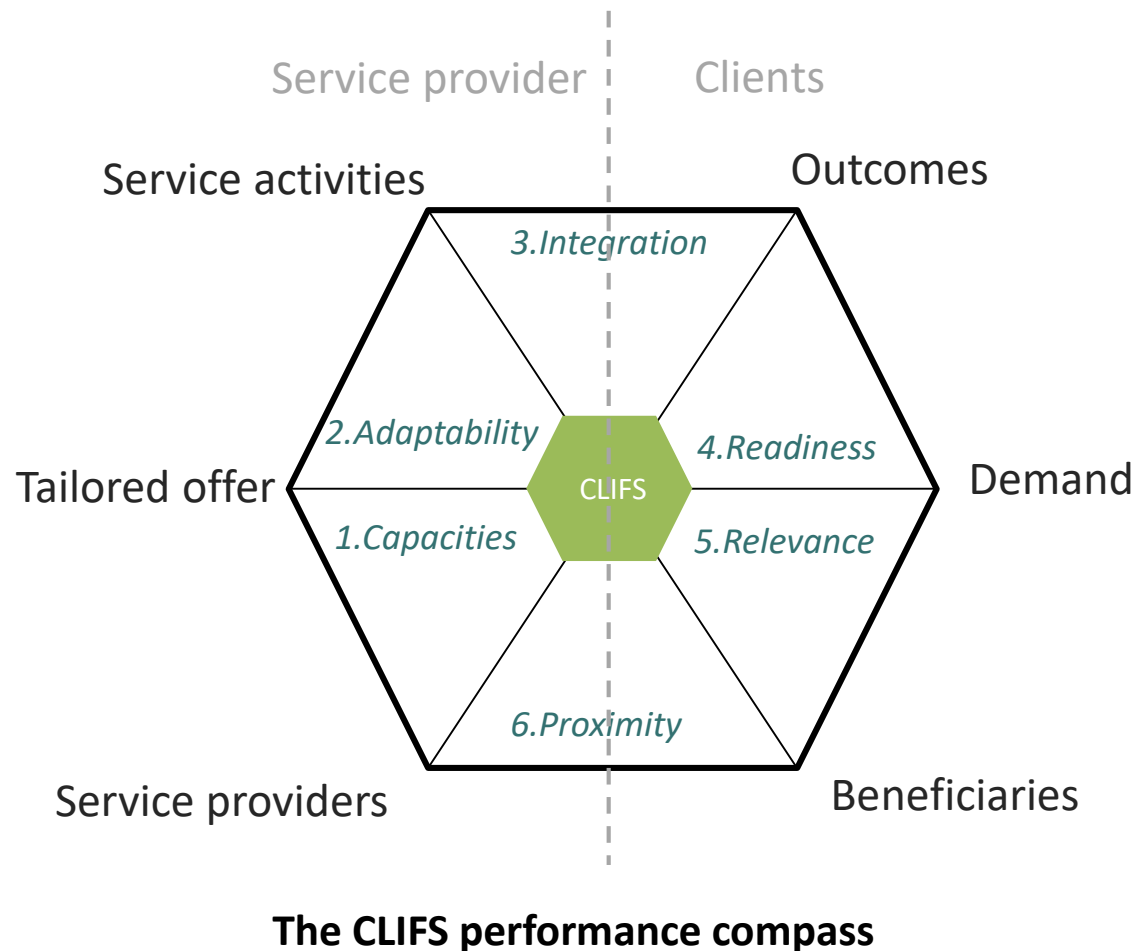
Service provider

Clients

Service activities

Outcomes

3.Integration

2.Adaptability

4.Readiness

Tailored offer

CLIFS

Demand

1.Capacities

5.Relevance

6.Proximity

Service providers

Beneficiaries

**The CLIFS performance compass**